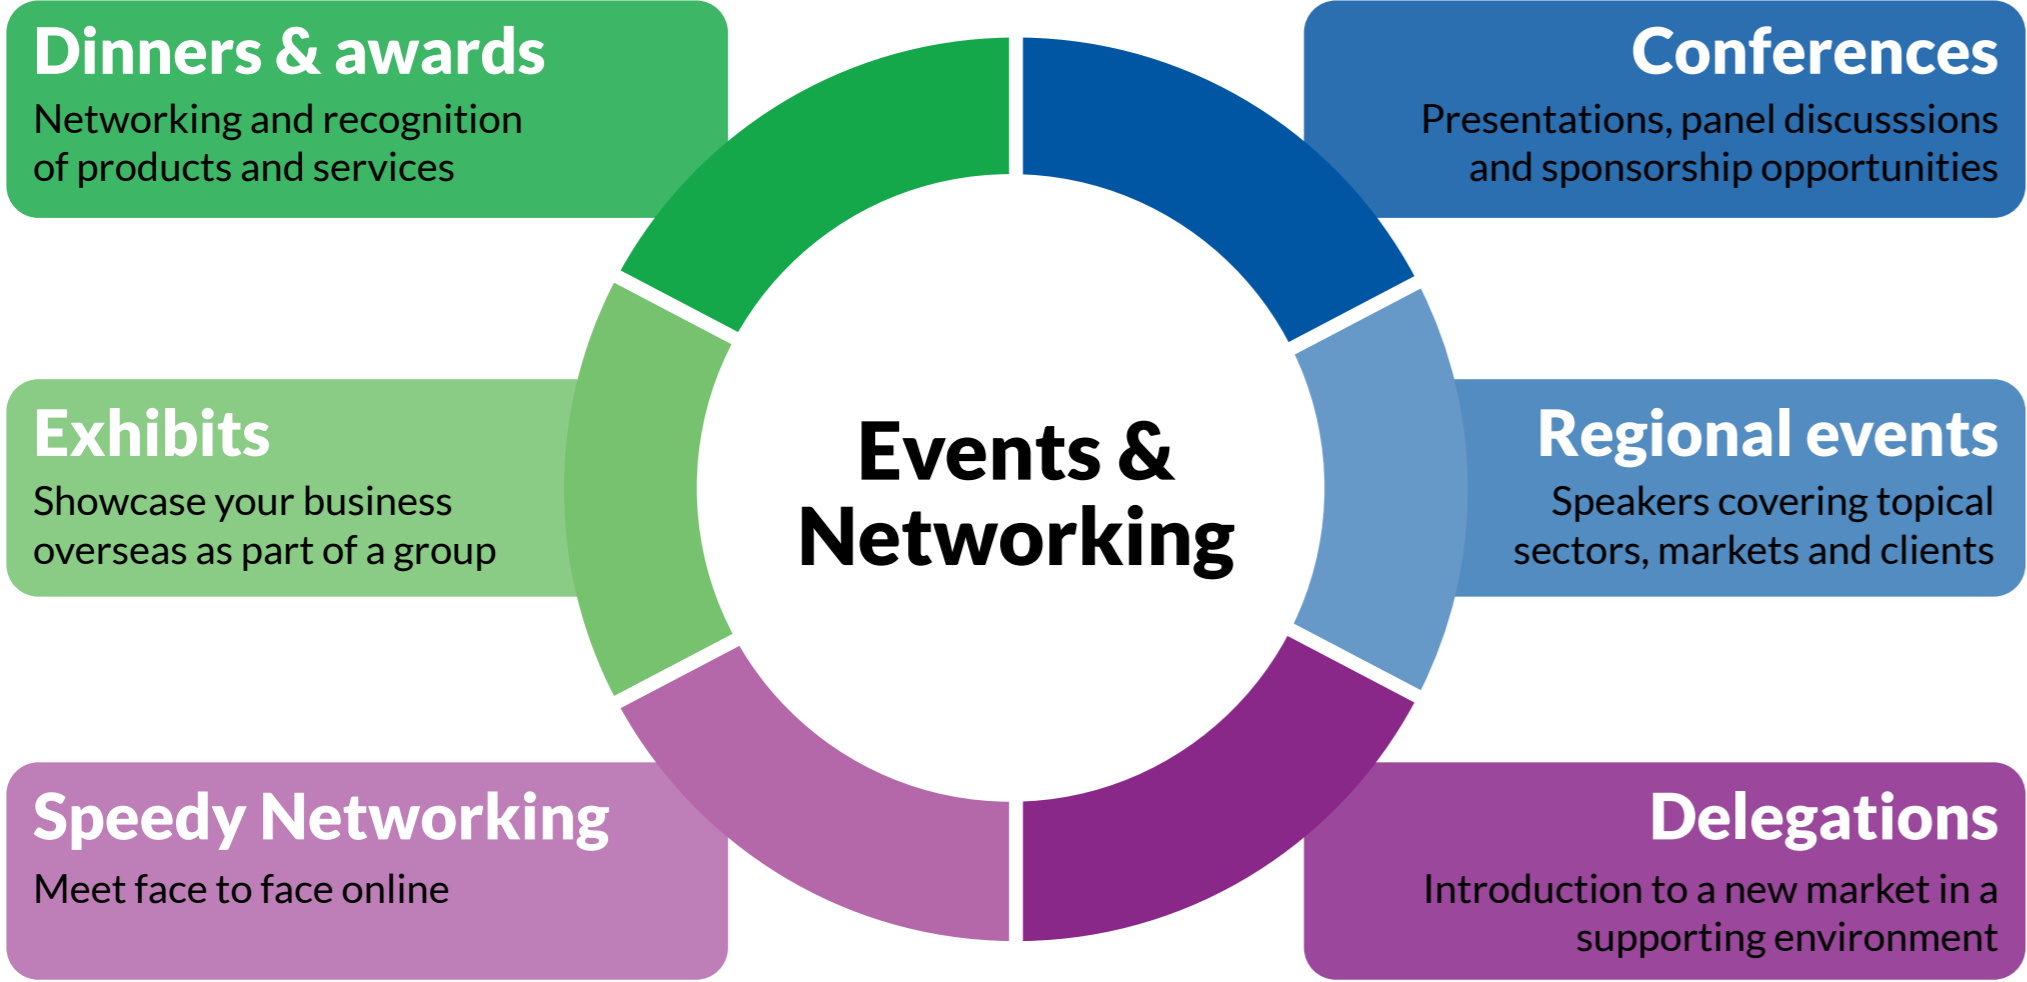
Dinners & awards
Networking and recognition of products and services

Conferences
Presentations, panel discusssions and sponsorship opportunities

Exhibits
Showcase your business overseas as part of a group

Events & Networking

Regional events
Speakers covering topical sectors, markets and clients

Speedy Networking
Meet face to face online

Delegations
Introduction to a new market in a supporting environment